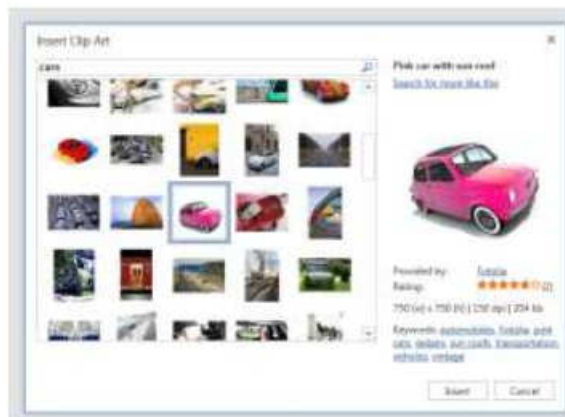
Insert Clip Art

×

cars

Pink car with sun roof

Search for more like this

Provided by: Fotolia

Rating: ★★★★☆ (2)

750 (w) x 750 (h) | 150 dpi | 204 kb

Keywords: automobiles, fotolia, pink cars, sedans, sun roofs, transportation, vehicles, vintage

Insert

Cancel